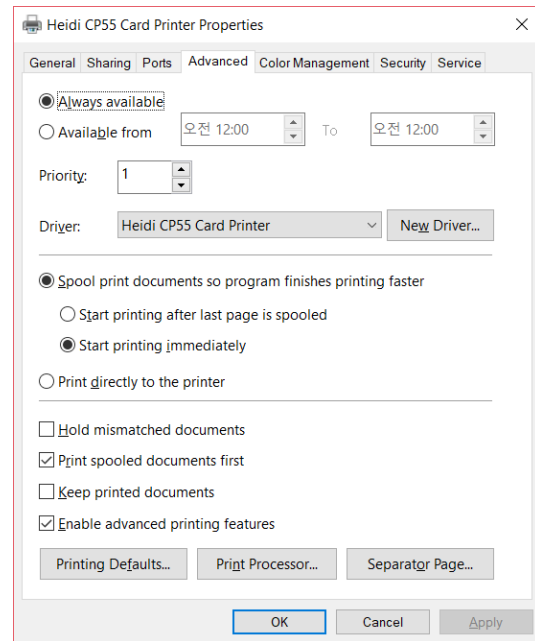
Heidi CP55 Card Printer Properties

General | Sharing | Ports | Advanced | Color Management | Security | Service

Always available
Available from 오전 12:00 To 오전 12:00

Priority: 1

Driver: Heidi CP55 Card Printer
New Driver...

Spool print documents so program finishes printing faster
Start printing after last page is spooled
Start printing immediately
Print directly to the printer

Hold mismatched documents
Print spooled documents first
Keep printed documents
Enable advanced printing features

Printing Defaults...
Print Processor...
Separator Page...

OK
Cancel
Apply